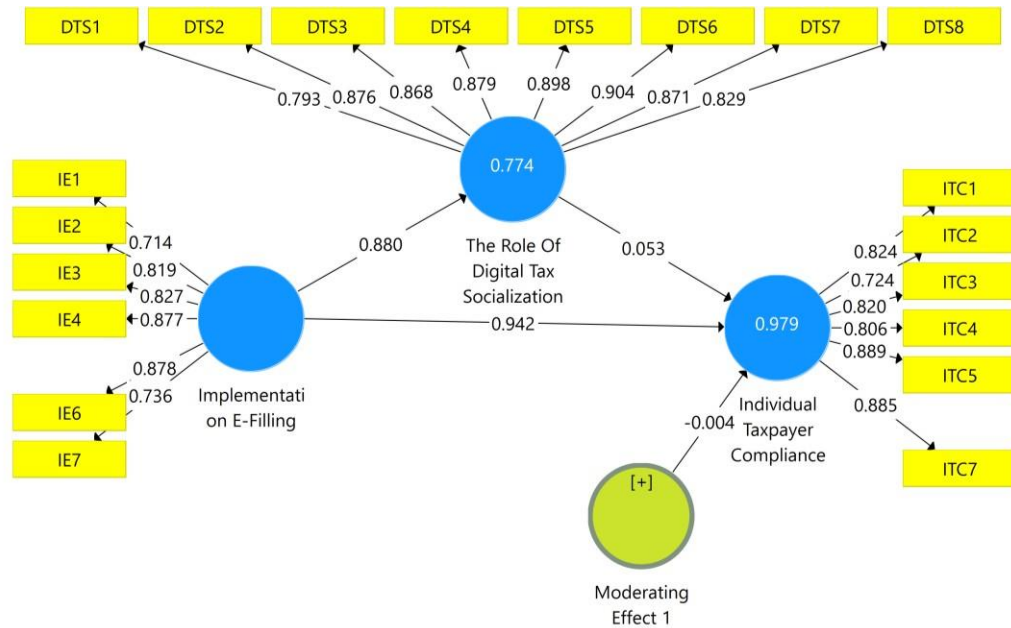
DTS1 DTS2 DTS3 DTS4 DTS5 DTS6 DTS7 DTS8

0.793 0.876 0.868 0.879 0.898 0.904 0.871 0.829

0.774

The Role Of Digital Tax Socialization

IE1
IE2
IE3
IE4
IE6
IE7

0.714
0.819
0.827
0.877
0.878
0.736

0.880

Implementati on E-Filling

0.942

0.053

0.979

Individual Taxpayer Compliance

ITC1
ITC2
ITC3
ITC4
ITC5
ITC7

0.824
0.724
0.820
0.806
0.889
0.885

-0.004

[+]

Moderating Effect 1